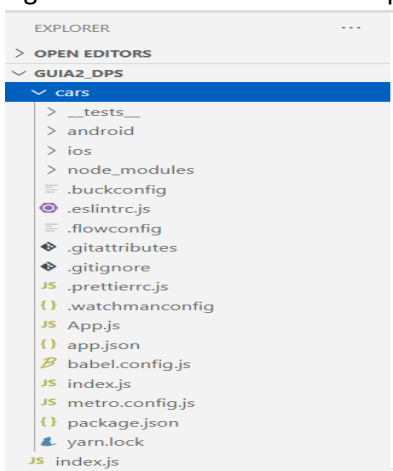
EXPLORER ···
> OPEN EDITORS
∨ GUIA2_DPS
∨ cars
> __tests__
> android
> ios
> node_modules
.buckconfig
.eslintrc.js
.flowconfig
.gitattributes
.gitignore
JS .prettierrc.js
{} .watchmanconfig
JS App.js
{} app.json
babel.config.js
JS index.js
JS metro.config.js
{} package.json
yarn.lock
JS index.js